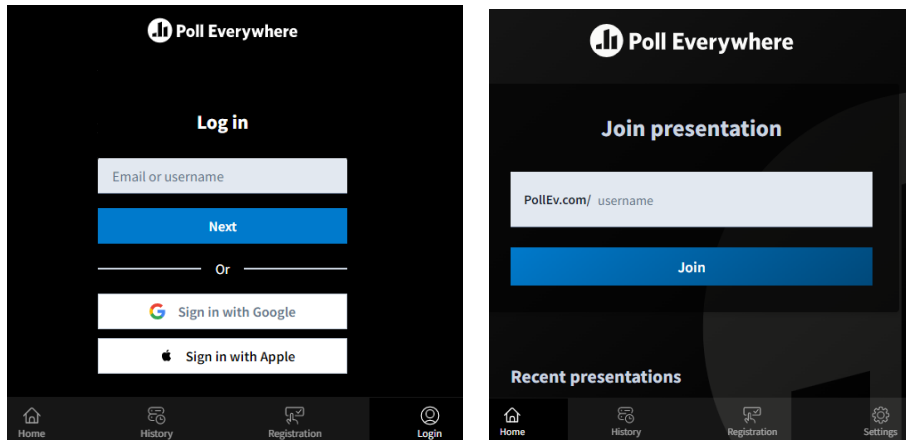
Poll Everywhere

Log in

Email or username

Next

Or

Sign in with Google

Sign in with Apple

Home History Registration Login

Poll Everywhere

Join presentation

PollEv.com/ username

Join

Recent presentations

Home History Registration Settings